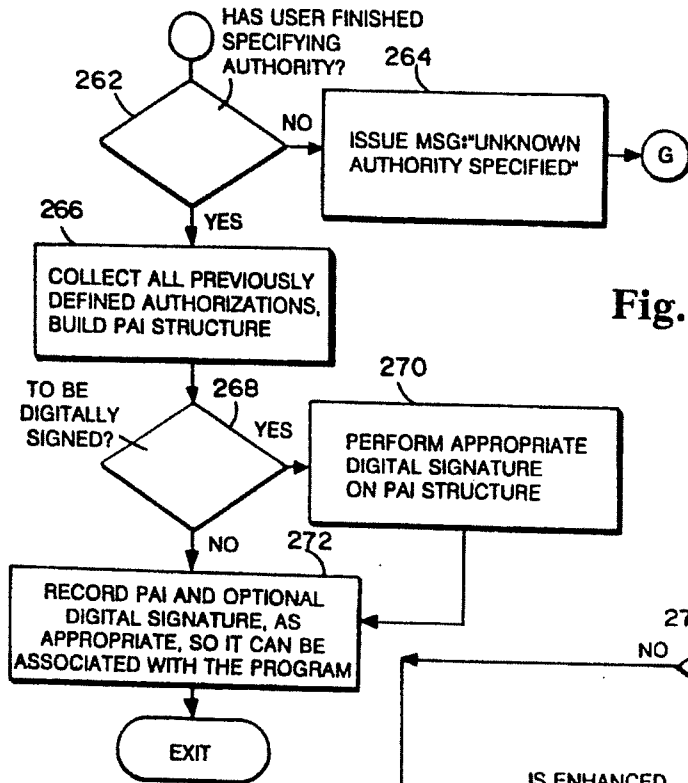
HAS USER FINISHED SPECIFYING AUTHORITY?

262

264

NO

ISSUE MSG:"UNKNOWN AUTHORITY SPECIFIED"

G

266

YES

COLLECT ALL PREVIOUSLY DEFINED AUTHORIZATIONS, BUILD PAI STRUCTURE

Fig.

270

TO BE DIGITALLY SIGNED?

268

YES

PERFORM APPROPRIATE DIGITAL SIGNATURE ON PAI STRUCTURE

NO

272

RECORD PAI AND OPTIONAL DIGITAL SIGNATURE, AS APPROPRIATE, SO IT CAN BE ASSOCIATED WITH THE PROGRAM

27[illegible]

NO

EXIT

IS ENHANCED